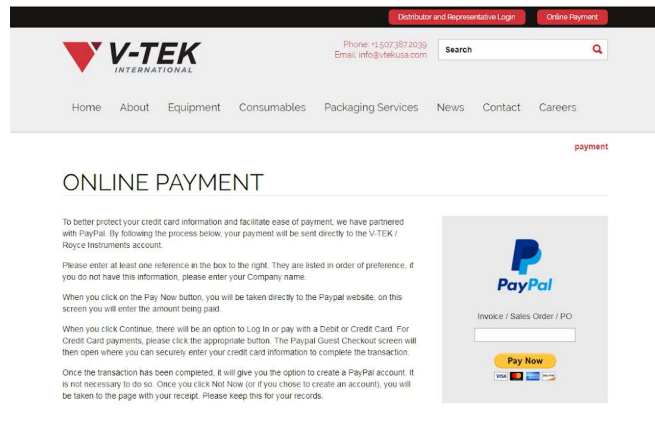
Distributor and Representative Login
Online Payment

V-TEK
INTERNATIONAL

Phone: +1.507.387.2039
Email: info@vtekusa.com

Search

Home About Equipment Consumables Packaging Services News Contact Careers

payment

ONLINE PAYMENT

To better protect your credit card information and facilitate ease of payment, we have partnered with PayPal. By following the process below, your payment will be sent directly to the V-TEK / Royce Instruments account.

Please enter at least one reference in the box to the right. They are listed in order of preference, if you do not have this information, please enter your Company name.

When you click on the Pay Now button, you will be taken directly to the Paypal website, on this screen you will enter the amount being paid.

When you click Continue, there will be an option to Log In or pay with a Debit or Credit Card. For Credit Card payments, please click the appropriate button. The Paypal Guest Checkout screen will then open where you can securely enter your credit card information to complete the transaction.

Once the transaction has been completed, it will give you the option to create a PayPal account. It is not necessary to do so. Once you click Not Now (or if you chose to create an account), you will be taken to the page with your receipt. Please keep this for your records.

PayPal

Invoice / Sales Order / PO

Pay Now

VISA